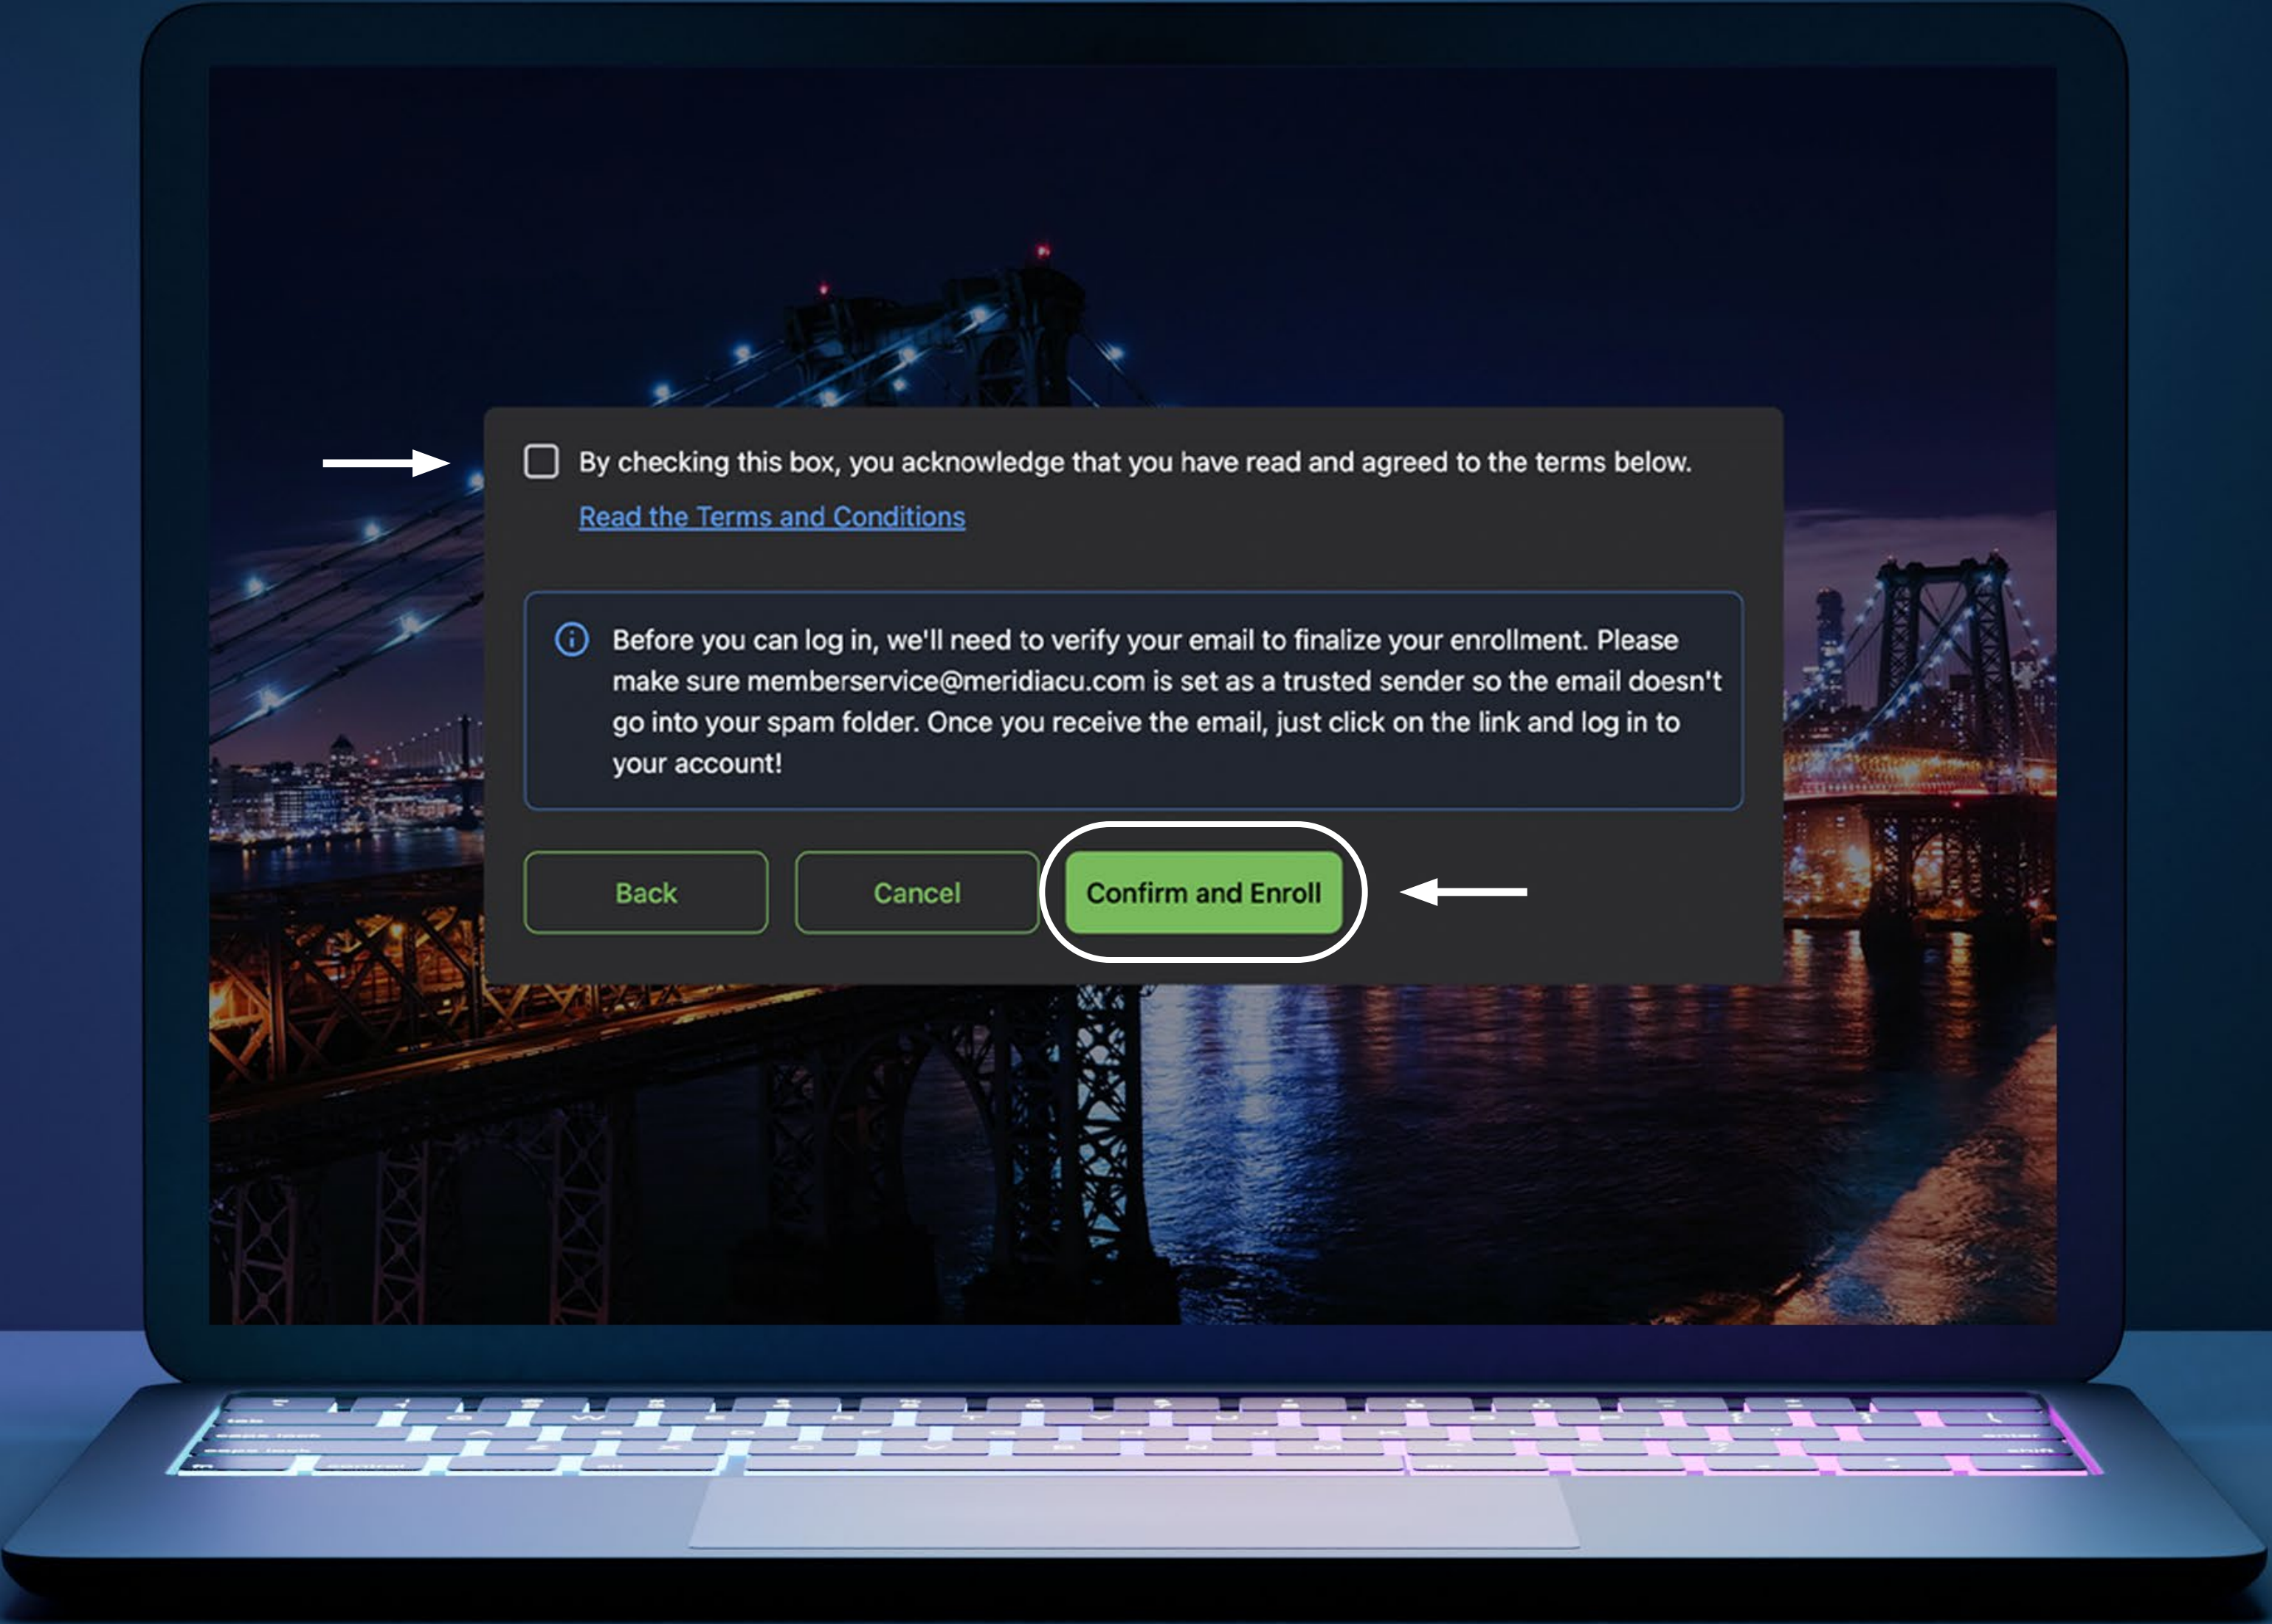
By checking this box, you acknowledge that you have read and agreed to the terms below.

Read the Terms and Conditions

Before you can log in, we'll need to verify your email to finalize your enrollment. Please make sure memberservice@meridiacu.com is set as a trusted sender so the email doesn't go into your spam folder. Once you receive the email, just click on the link and log in to your account!

Back

Cancel

Confirm and Enroll